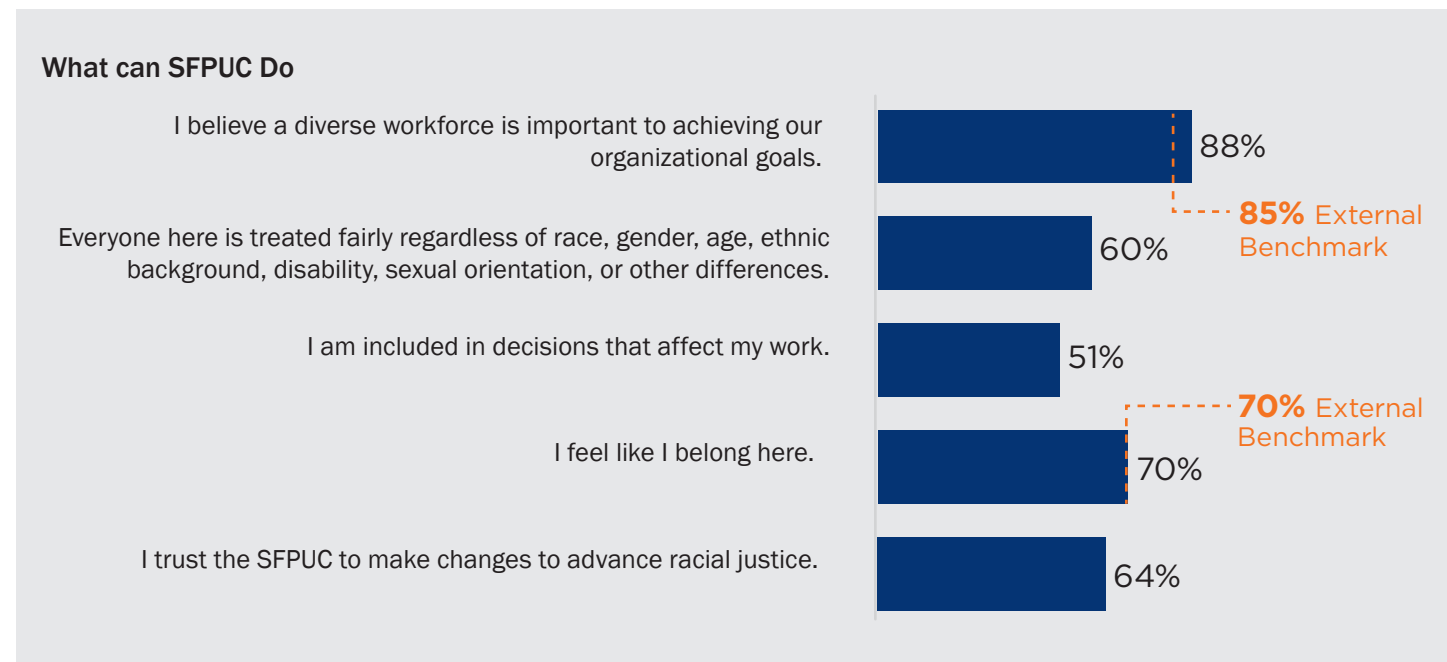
What can SFPUC Do

I believe a diverse workforce is important to achieving our organizational goals.

88%

85% External Benchmark

Everyone here is treated fairly regardless of race, gender, age, ethnic background, disability, sexual orientation, or other differences.

60%

I am included in decisions that affect my work.

51%

70% External Benchmark

I feel like I belong here.

70%

I trust the SFPUC to make changes to advance racial justice.

64%